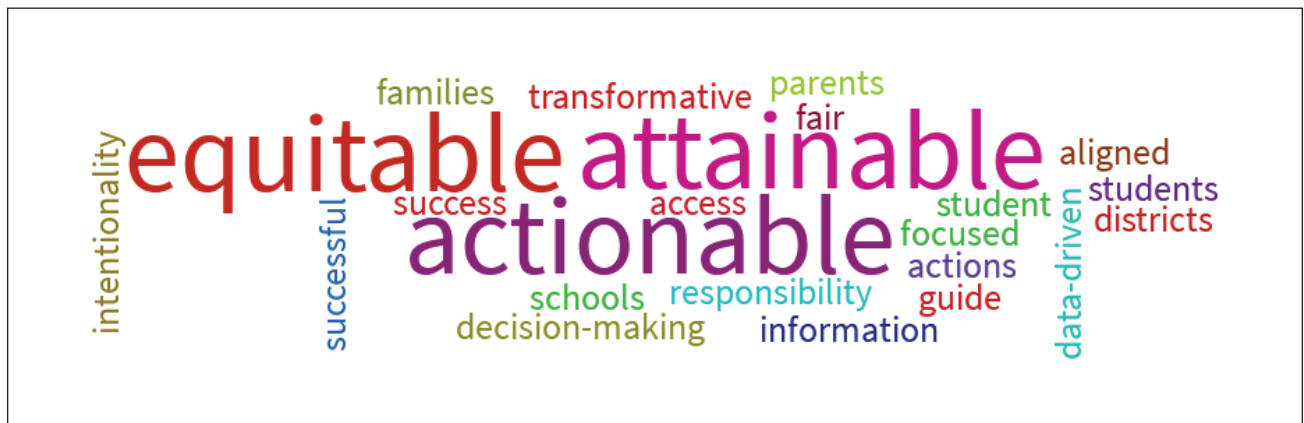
families
transformative
parents
fair
intentionality
equitable
attainable
aligned
students
districts
success
access
student
successful
actionable
focused
data-driven
actions
guide
schools
responsibility
decision-making
information